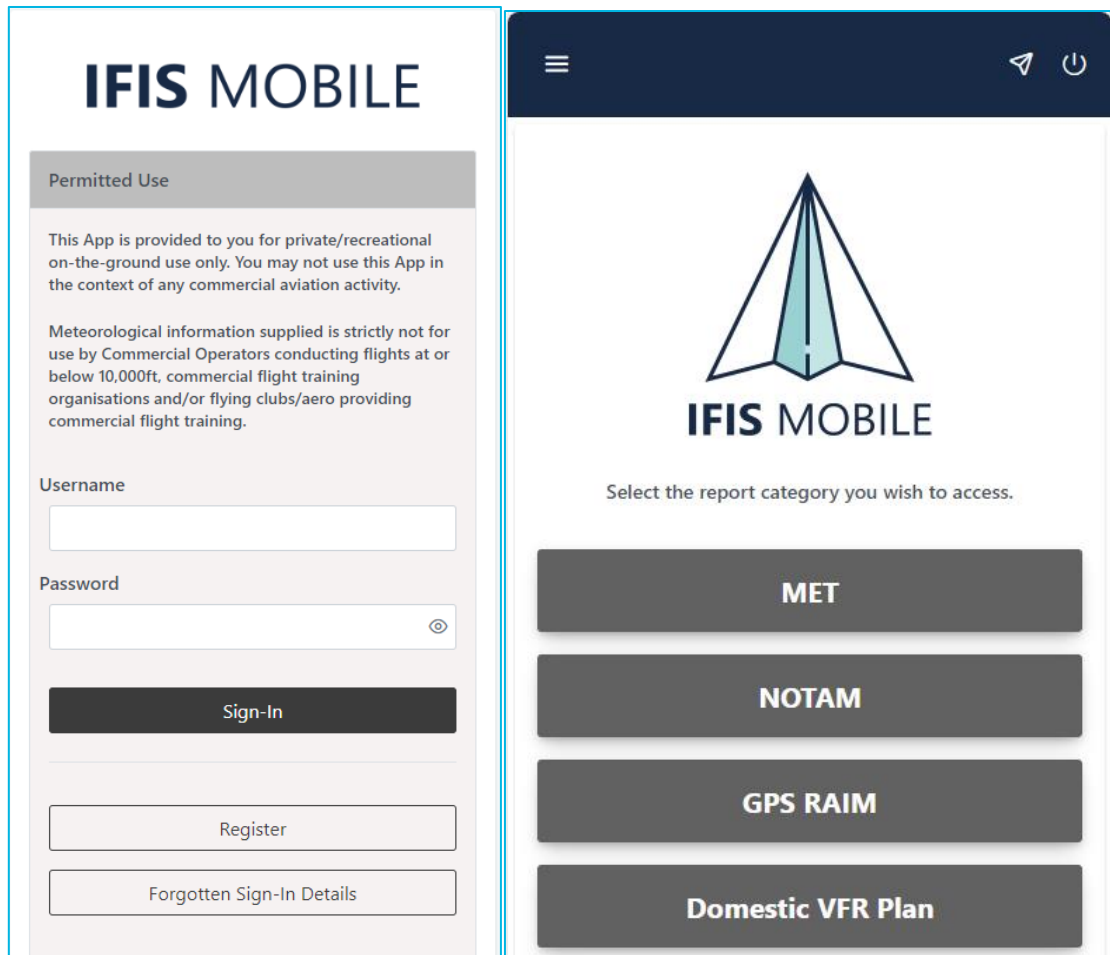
IFIS MOBILE

Permitted Use

This App is provided to you for private/recreational on-the-ground use only. You may not use this App in the context of any commercial aviation activity.

Meteorological information supplied is strictly not for use by Commercial Operators conducting flights at or below 10,000ft, commercial flight training organisations and/or flying clubs/aero providing commercial flight training.

Username

Password

Sign-In

Register

Forgotten Sign-In Details

IFIS MOBILE

Select the report category you wish to access.

MET

NOTAM

GPS RAIM

Domestic VFR Plan